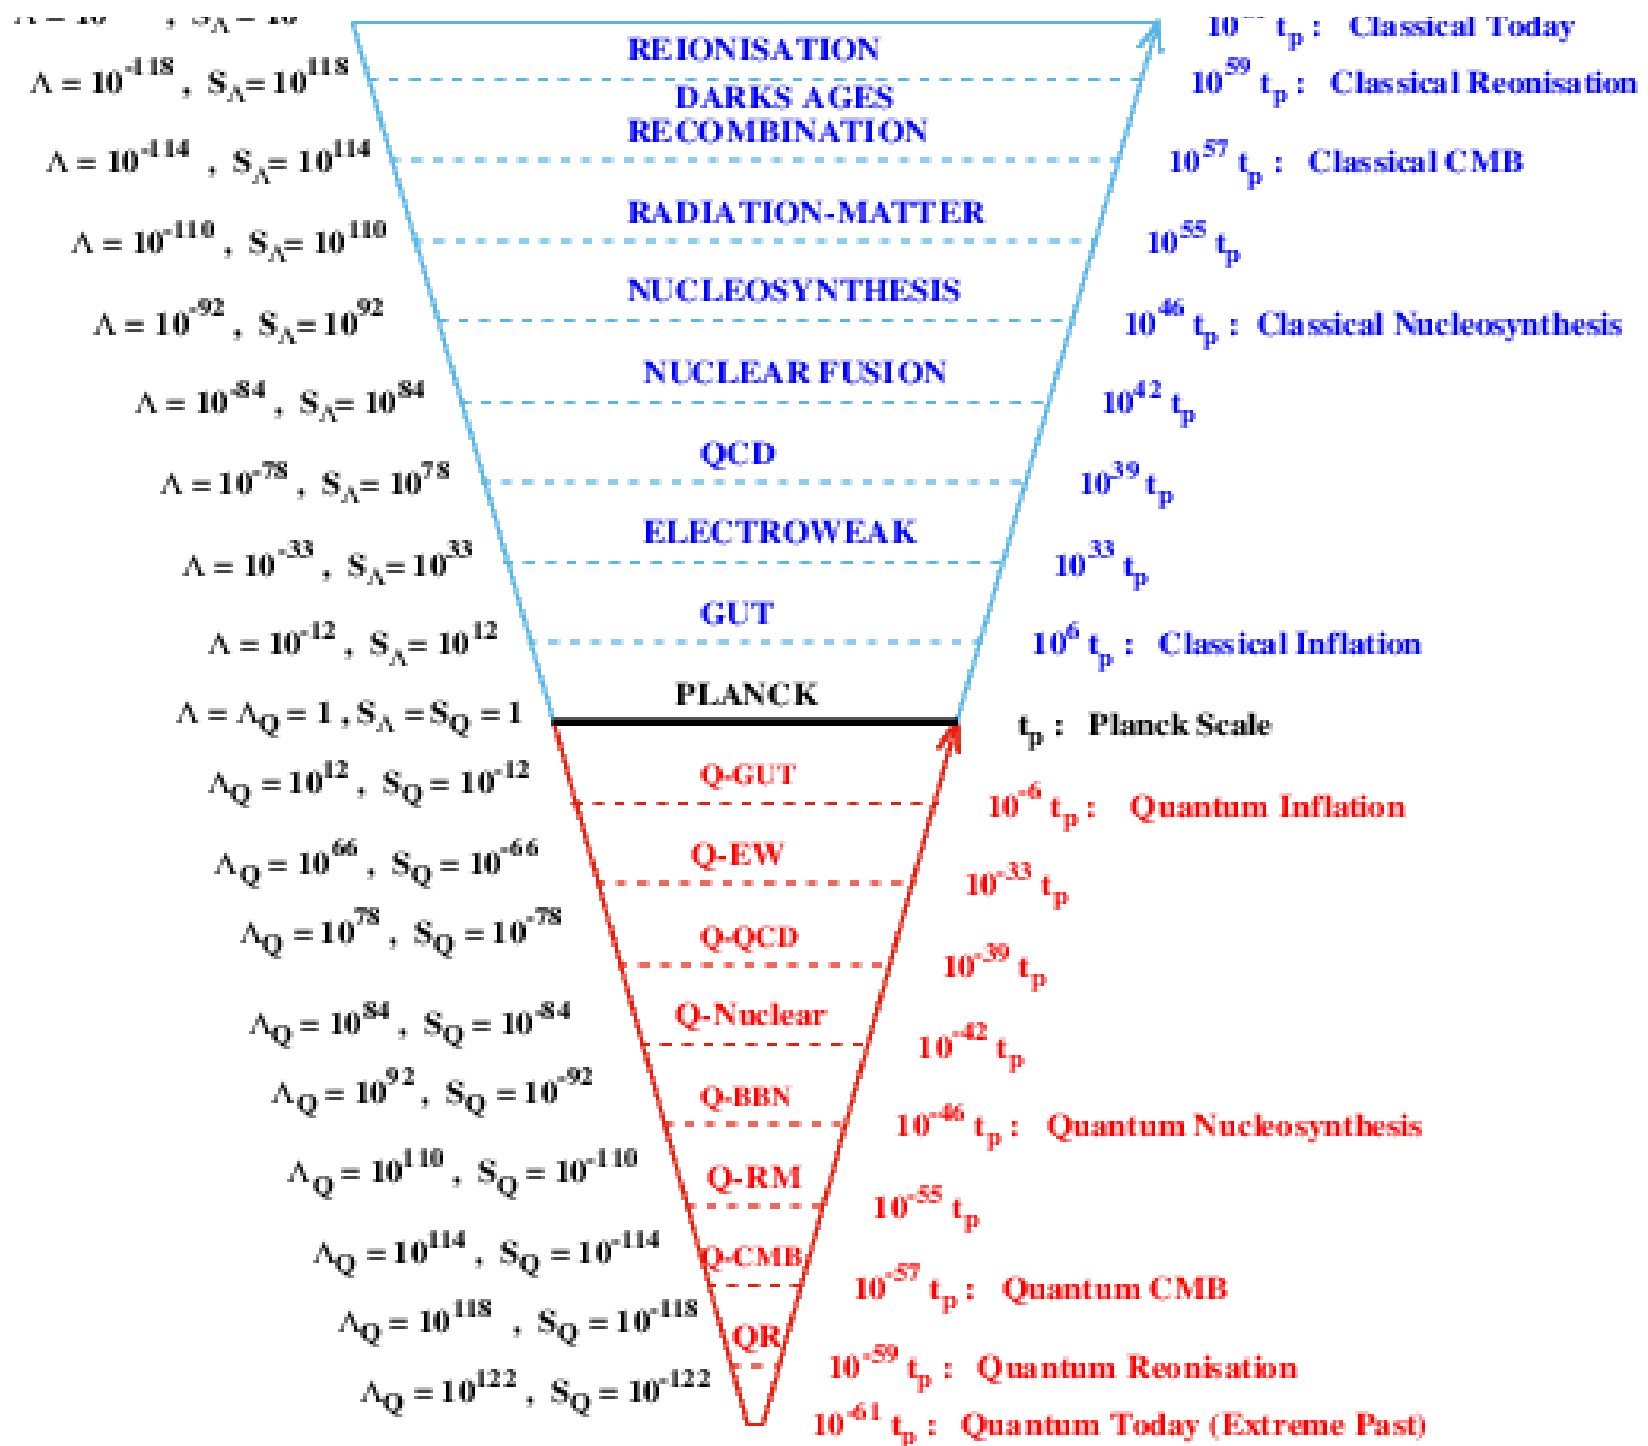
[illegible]

$\Lambda = 10^{-118}$ , $S_\Lambda = 10^{118}$

$\Lambda = 10^{-114}$ , $S_\Lambda = 10^{114}$

$\Lambda = 10^{-110}$ , $S_\Lambda = 10^{110}$

$\Lambda = 10^{-92}$ , $S_\Lambda = 10^{92}$

$\Lambda = 10^{-84}$ , $S_\Lambda = 10^{84}$

$\Lambda = 10^{-78}$ , $S_\Lambda = 10^{78}$

$\Lambda = 10^{-33}$ , $S_\Lambda = 10^{33}$

$\Lambda = 10^{-12}$ , $S_\Lambda = 10^{12}$

$\Lambda = \Lambda_Q = 1$ , $S_\Lambda = S_Q = 1$

$\Lambda_Q = 10^{12}$ , $S_Q = 10^{-12}$

$\Lambda_Q = 10^{66}$ , $S_Q = 10^{-66}$

$\Lambda_Q = 10^{78}$ , $S_Q = 10^{-78}$

$\Lambda_Q = 10^{84}$ , $S_Q = 10^{-84}$

$\Lambda_Q = 10^{92}$ , $S_Q = 10^{-92}$

$\Lambda_Q = 10^{110}$ , $S_Q = 10^{-110}$

$\Lambda_Q = 10^{114}$ , $S_Q = 10^{-114}$

$\Lambda_Q = 10^{118}$ , $S_Q = 10^{-118}$

$\Lambda_Q = 10^{122}$ , $S_Q = 10^{-122}$

REIONISATION
DARKS AGES
RECOMBINATION
RADIATION-MATTER
NUCLEOSYNTHESIS
NUCLEAR FUSION
QCD
ELECTROWEAK
GUT
PLANCK
Q-GUT
Q-EW
Q-QCD
Q-Nuclear
Q-BBN
Q-RM
Q-CMB
QR

$10^{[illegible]}$ $t_p$ : Classical Today

$10^{59}$ $t_p$ : Classical Reonisation

$10^{57}$ $t_p$ : Classical CMB

$10^{55}$ $t_p$

$10^{46}$ $t_p$ : Classical Nucleosynthesis

$10^{42}$ $t_p$

$10^{39}$ $t_p$

$10^{33}$ $t_p$

$10^{6}$ $t_p$ : Classical Inflation

$t_p$ : Planck Scale

$10^{-6}$ $t_p$ : Quantum Inflation

$10^{-33}$ $t_p$

$10^{-39}$ $t_p$

$10^{-42}$ $t_p$

$10^{-46}$ $t_p$ : Quantum Nucleosynthesis

$10^{-55}$ $t_p$

$10^{-57}$ $t_p$ : Quantum CMB

$10^{-59}$ $t_p$ : Quantum Reonisation

$10^{-61}$ $t_p$ : Quantum Today (Extreme Past)